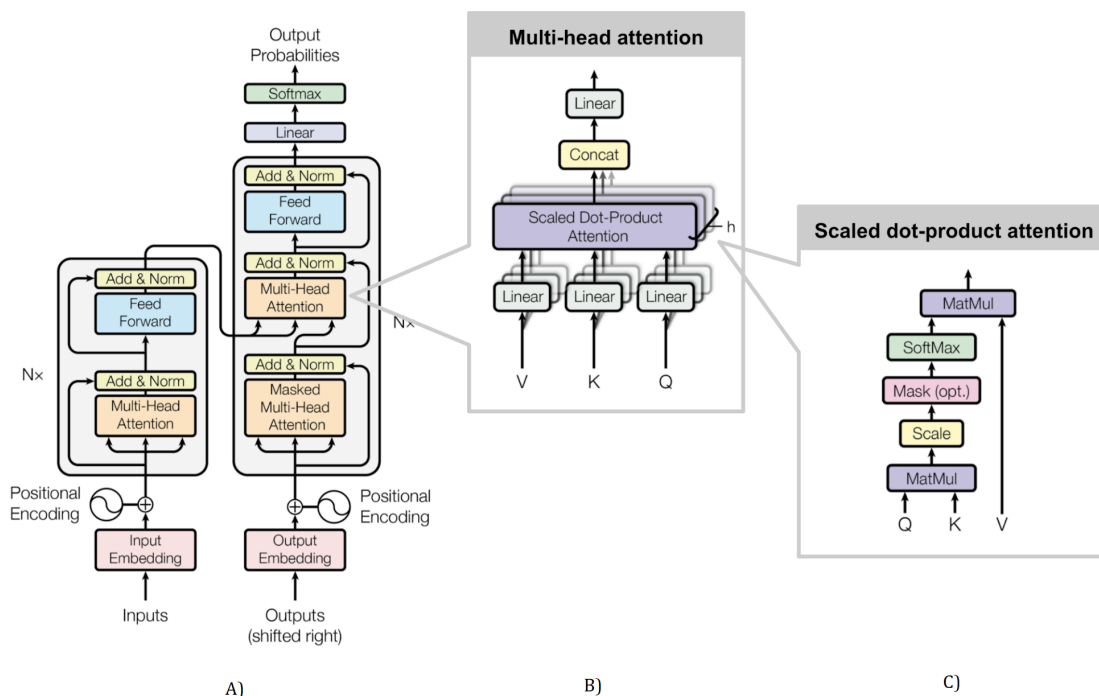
Output Probabilities

Softmax

Linear

Add & Norm

Feed Forward

Add & Norm

Multi-Head Attention

Add & Norm

Masked Multi-Head Attention

Nx

Add & Norm

Feed Forward

Add & Norm

Multi-Head Attention

Nx

Positional Encoding

Positional Encoding

Input Embedding

Output Embedding

Inputs

Outputs (shifted right)

A)

Multi-head attention

Linear

Concat

Scaled Dot-Product Attention

h

Linear

Linear

Linear

V

K

Q

B)

Scaled dot-product attention

MatMul

SoftMax

Mask (opt.)

Scale

MatMul

Q

K

V

C)